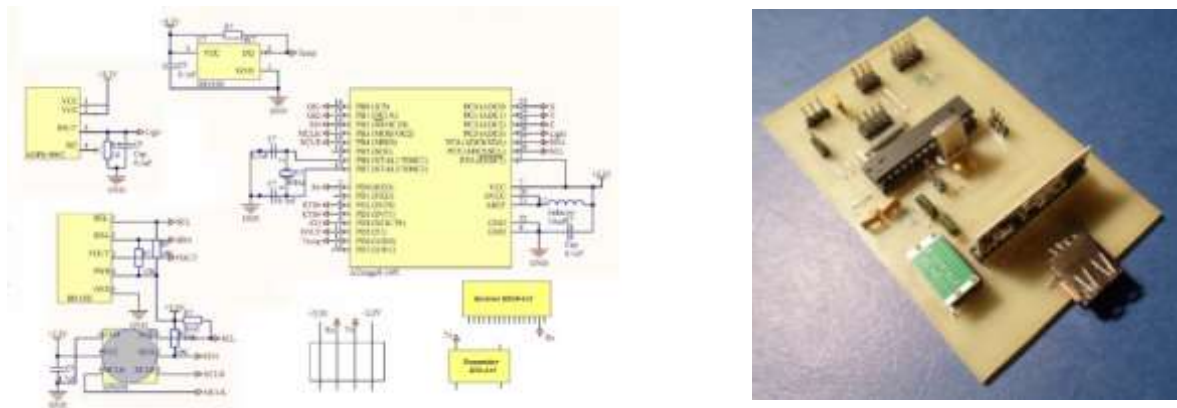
VCC
DQ
GND
VCC
VCC
DOUT
NC
Light
GND
PB0
PB1
PB2
PB3
PB4
PB5
PB6
PB7
PC0
PC1
PC2
PC3
PC4
PC5
PC6
PD0
PD1
PD2
PD3
PD4
PD5
PD6
PD7
VCC
AVCC
AREF
GND
GND
SCL
SDA
GND
ATmega8-16PI
Receiver RR3-433
Transmitter RTX-433
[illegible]